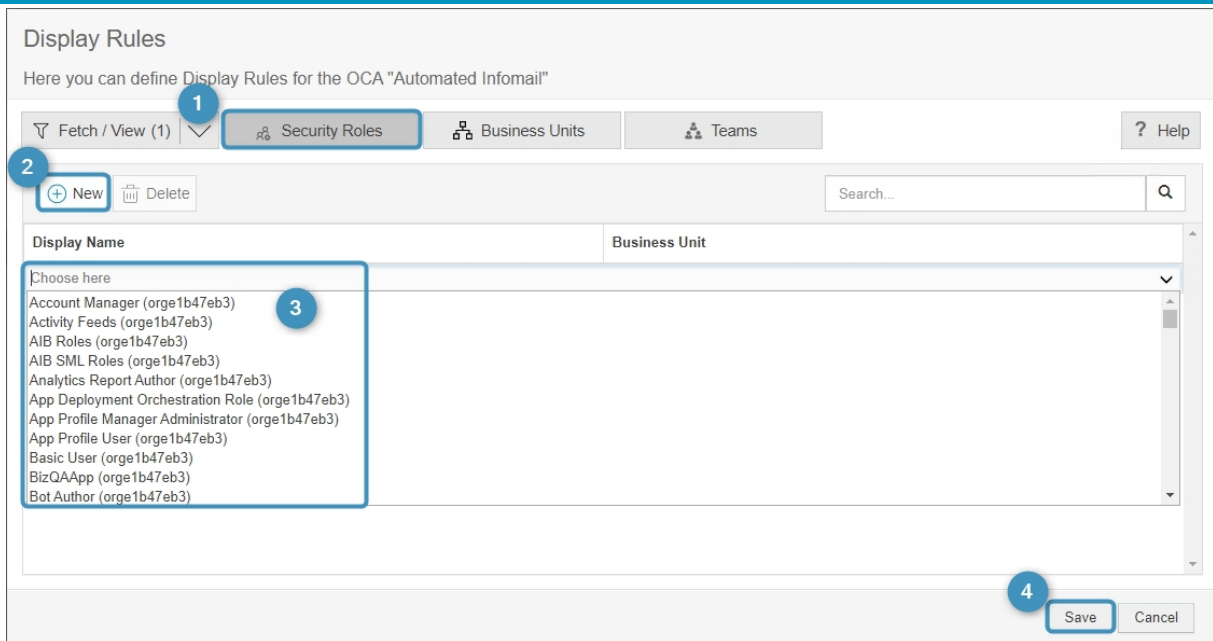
Display Rules

Here you can define Display Rules for the OCA "Automated Infomail"

1

Fetch / View (1)

Security Roles

Business Units

Teams

? Help

2

New

Delete

Search...

| Display Name | Business Unit |
|---|---|

Choose here

3

Account Manager (orge1b47eb3)
Activity Feeds (orge1b47eb3)
AIB Roles (orge1b47eb3)
AIB SML Roles (orge1b47eb3)
Analytics Report Author (orge1b47eb3)
App Deployment Orchestration Role (orge1b47eb3)
App Profile Manager Administrator (orge1b47eb3)
App Profile User (orge1b47eb3)
Basic User (orge1b47eb3)
BizQAApp (orge1b47eb3)
Bot Author (orge1b47eb3)

4

Save

Cancel